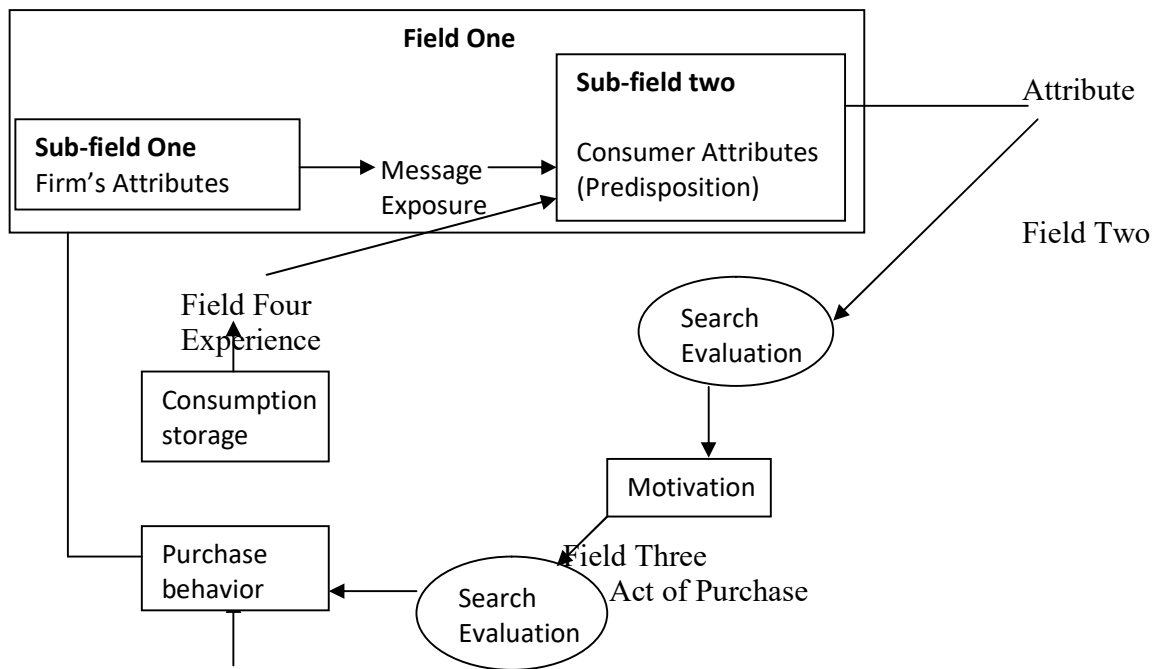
Field One

Sub-field One
Firm's Attributes

Message Exposure

Sub-field two
Consumer Attributes (Predisposition)

Attribute

Field Two

Field Four
Experience

Search Evaluation

Consumption storage

Motivation

Purchase behavior

Field Three
Act of Purchase

Search Evaluation